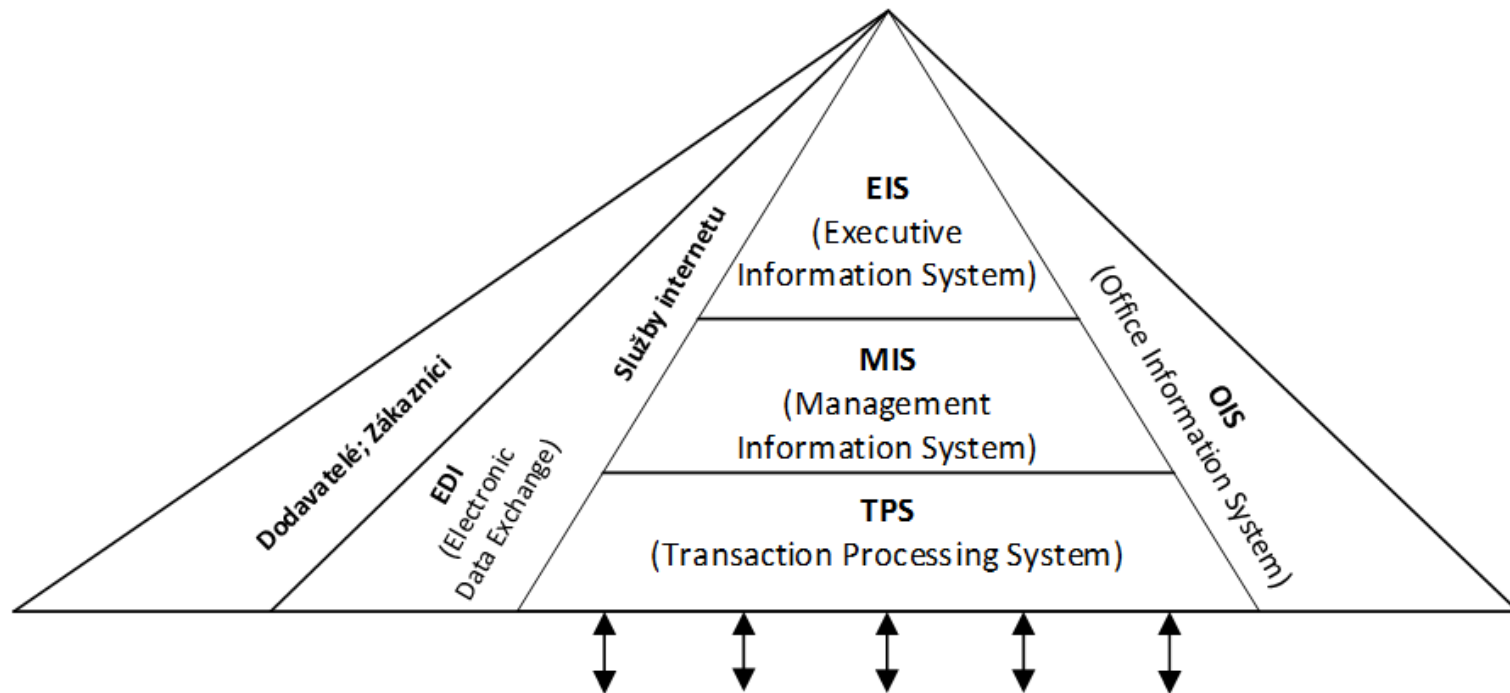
EIS
(Executive Information System)

MIS
(Management Information System)

TPS
(Transaction Processing System)

Služby internetu

EDI
(Electronic Data Exchange)

Dodavatelé; Zákazníci

OIS
(Office Information System)